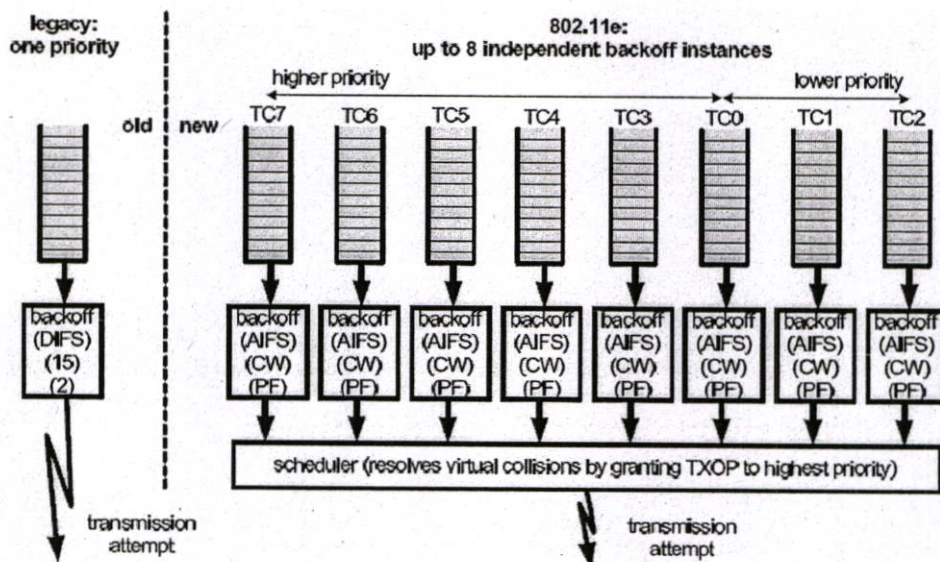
legacy:
one priority

802.11e:
up to 8 independent backoff instances

higher priority

lower priority

old

new

TC7

TC6

TC5

TC4

TC3

TC0

TC1

TC2

backoff
(DIFS)
(15)
(2)

backoff
(AIFS)
(CW)
(PF)

backoff
(AIFS)
(CW)
(PF)

backoff
(AIFS)
(CW)
(PF)

backoff
(AIFS)
(CW)
(PF)

backoff
(AIFS)
(CW)
(PF)

backoff
(AIFS)
(CW)
(PF)

backoff
(AIFS)
(CW)
(PF)

backoff
(AIFS)
(CW)
(PF)

scheduler (resolves virtual collisions by granting TXOP to highest priority)

transmission
attempt

transmission
attempt